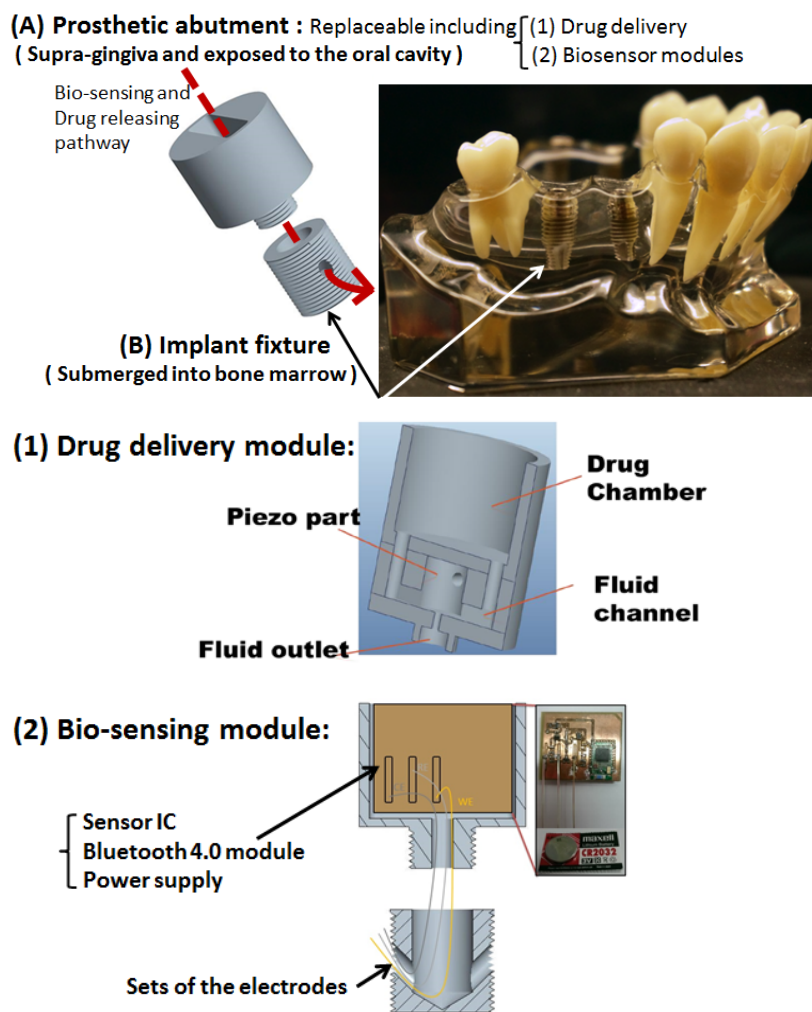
(A) Prosthetic abutment : Replaceable including (1) Drug delivery
(2) Biosensor modules
( Supra-gingiva and exposed to the oral cavity )

Bio-sensing and Drug releasing pathway

(B) Implant fixture
( Submerged into bone marrow )

(1) Drug delivery module:

Drug Chamber

Piezo part

Fluid channel

Fluid outlet

(2) Bio-sensing module:

WE

maxell
CR2032

Sensor IC
Bluetooth 4.0 module
Power supply

Sets of the electrodes